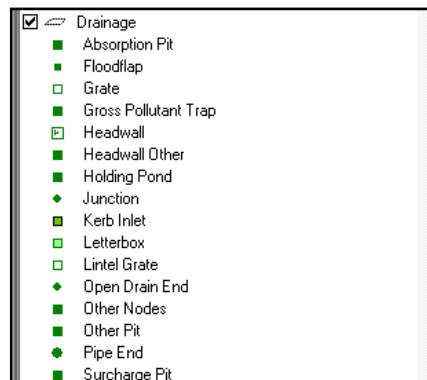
Drainage
Absorption Pit
Floodflap
Grate
Gross Pollutant Trap
Headwall
Headwall Other
Holding Pond
Junction
Kerb Inlet
Letterbox
Lintel Grate
Open Drain End
Other Nodes
Other Pit
Pipe End
Surcharge Pit